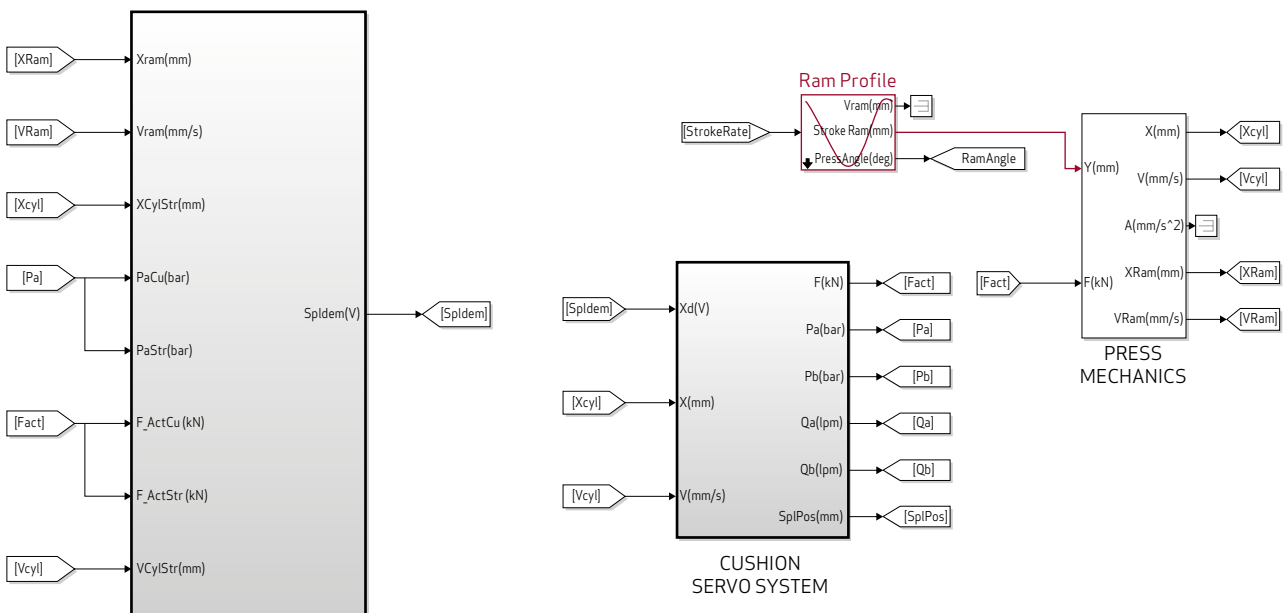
[XRam]
Xram(mm)
[VRam]
Vram(mm/s)
[Xcyl]
XCylStr(mm)
[Pa]
PaCu(bar)
PaStr(bar)
[Fact]
F_ActCu (kN)
F_ActStr (kN)
[Vcyl]
VCylStr(mm)
SpIdem(V)
[SpIdem]

Ram Profile
Vram(mm)
[StrokeRate]
Stroke Ram(mm)
PressAngle(deg)
RamAngle

Y(mm)
X(mm)
[Xcyl]
V(mm/s)
[Vcyl]
A(mm/s^2)
[Fact]
F(kN)
XRam(mm)
[XRam]
VRam(mm/s)
[VRam]
PRESS
MECHANICS

[SpIdem]
Xd(V)
F(kN)
[Fact]
Pa(bar)
[Pa]
Pb(bar)
[Pb]
[Xcyl]
X(mm)
Qa(lpm)
[Qa]
Qb(lpm)
[Qb]
[Vcyl]
V(mm/s)
SplPos(mm)
[SplPos]
CUSHION
SERVO SYSTEM